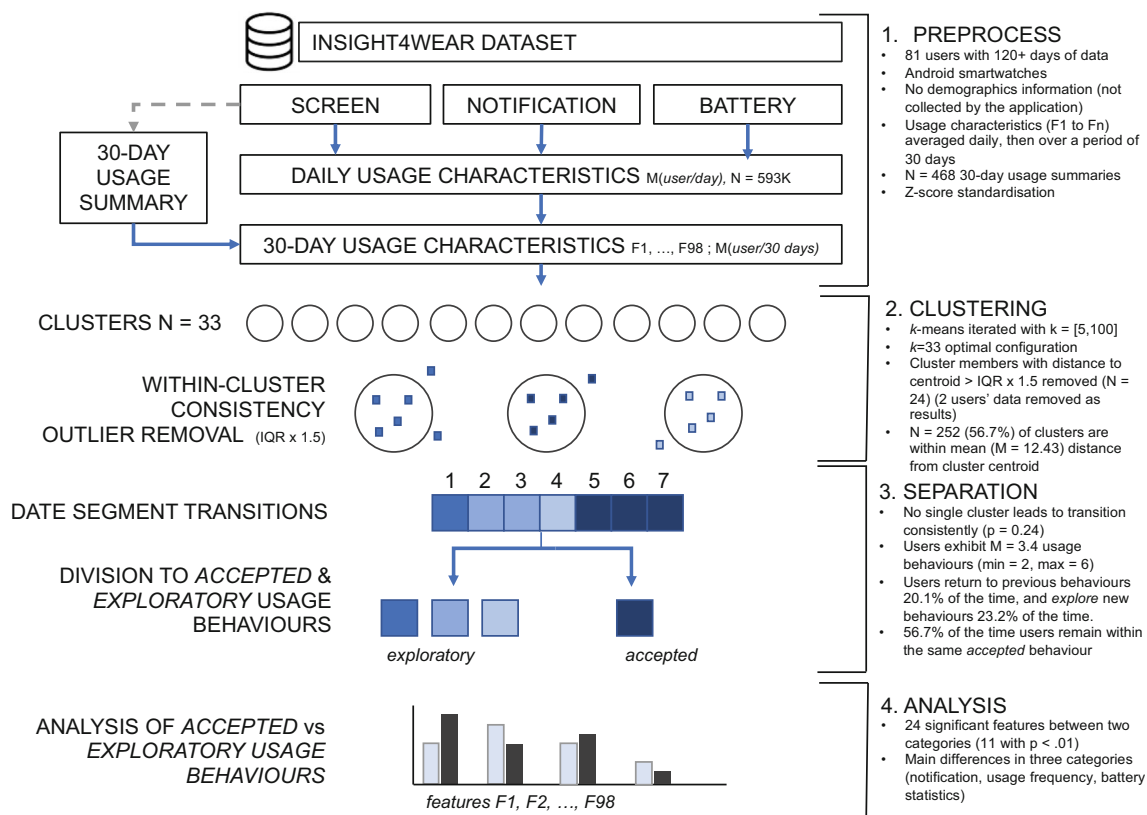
INSIGHT4WEAR DATASET

SCREEN

NOTIFICATION

BATTERY

30-DAY USAGE SUMMARY

DAILY USAGE CHARACTERISTICS M(*user/day*), N = 593K

30-DAY USAGE CHARACTERISTICS F1, …, F98 ; M(*user/30 days*)

1. PREPROCESS
- 81 users with 120+ days of data
- Android smartwatches
- No demographics information (not collected by the application)
- Usage characteristics (F1 to Fn) averaged daily, then over a period of 30 days
- N = 468 30-day usage summaries
- Z-score standardisation

CLUSTERS N = 33

WITHIN-CLUSTER CONSISTENCY OUTLIER REMOVAL (IQR x 1.5)

2. CLUSTERING
- *k*-means iterated with k = [5,100]
- *k*=33 optimal configuration
- Cluster members with distance to centroid > IQR x 1.5 removed (N = 24) (2 users' data removed as results)
- N = 252 (56.7%) of clusters are within mean (M = 12.43) distance from cluster centroid

DATE SEGMENT TRANSITIONS

1 2 3 4 5 6 7

DIVISION TO *ACCEPTED* & *EXPLORATORY* USAGE BEHAVIOURS

*exploratory*

*accepted*

3. SEPARATION
- No single cluster leads to transition consistently (p = 0.24)
- Users exhibit M = 3.4 usage behaviours (min = 2, max = 6)
- Users return to previous behaviours 20.1% of the time, and *explore* new behaviours 23.2% of the time.
- 56.7% of the time users remain within the same *accepted* behaviour

ANALYSIS OF *ACCEPTED* vs *EXPLORATORY USAGE BEHAVIOURS*

*features F1, F2, …, F98*

4. ANALYSIS
- 24 significant features between two categories (11 with p < .01)
- Main differences in three categories (notification, usage frequency, battery statistics)